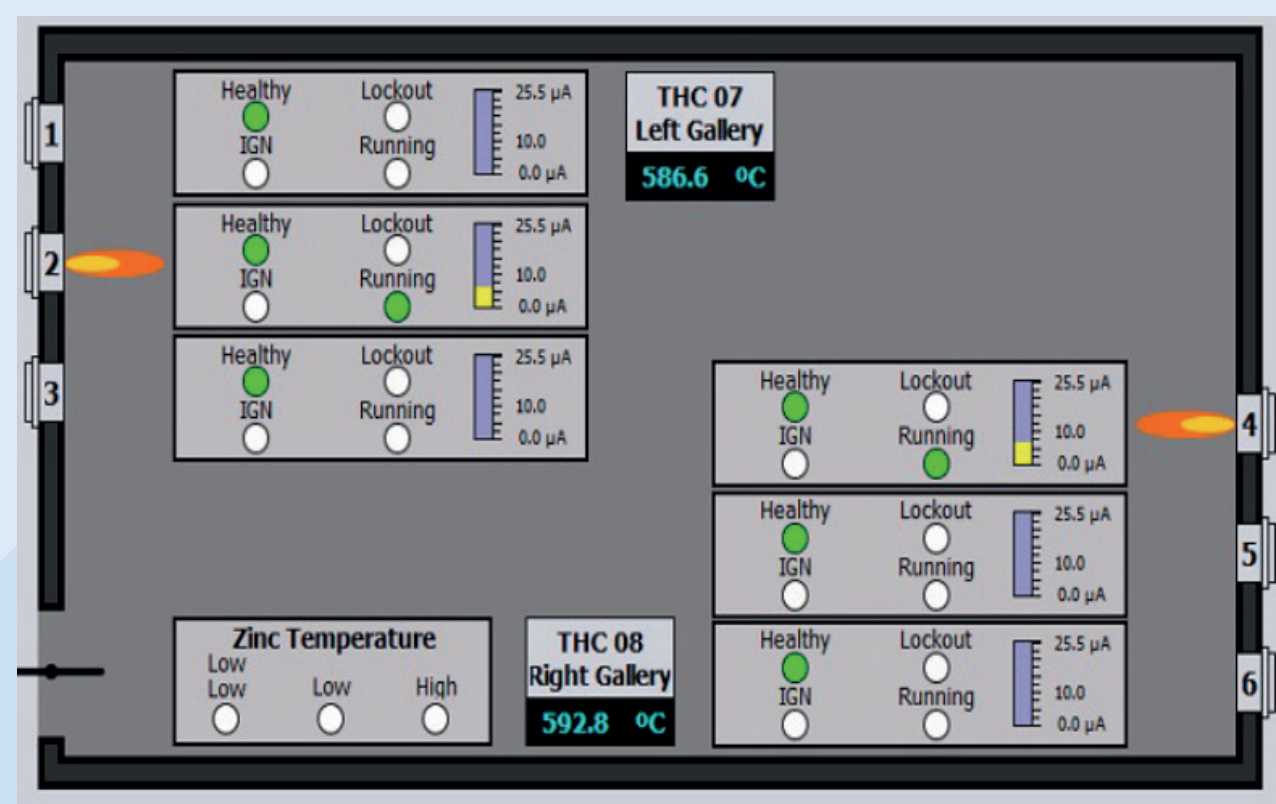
1

Healthy Lockout
IGN Running
25.5 μA
10.0
0.0 μA

THC 07
Left Gallery
586.6 °C

2

Healthy Lockout
IGN Running
25.5 μA
10.0
0.0 μA

3

Healthy Lockout
IGN Running
25.5 μA
10.0
0.0 μA

Healthy Lockout
IGN Running
25.5 μA
10.0
0.0 μA

4

Healthy Lockout
IGN Running
25.5 μA
10.0
0.0 μA

5

Zinc Temperature
Low Low Low High

THC 08
Right Gallery
592.8 °C

Healthy Lockout
IGN Running
25.5 μA
10.0
0.0 μA

6